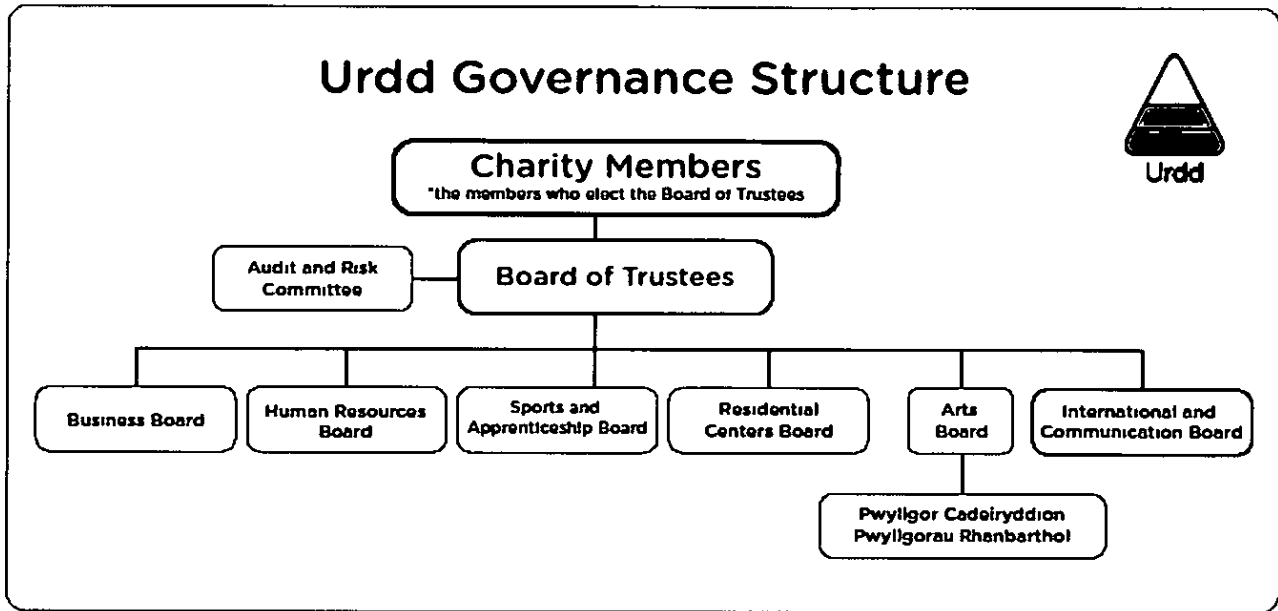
Urdd Governance Structure

Urdd

Charity Members
*the members who elect the Board of Trustees

Audit and Risk Committee

Board of Trustees

Business Board

Human Resources Board

Sports and Apprenticeship Board

Residential Centers Board

Arts Board

International and Communication Board

Pwyllgor Cadeiryddion Pwyllgorau Rhanbarthol